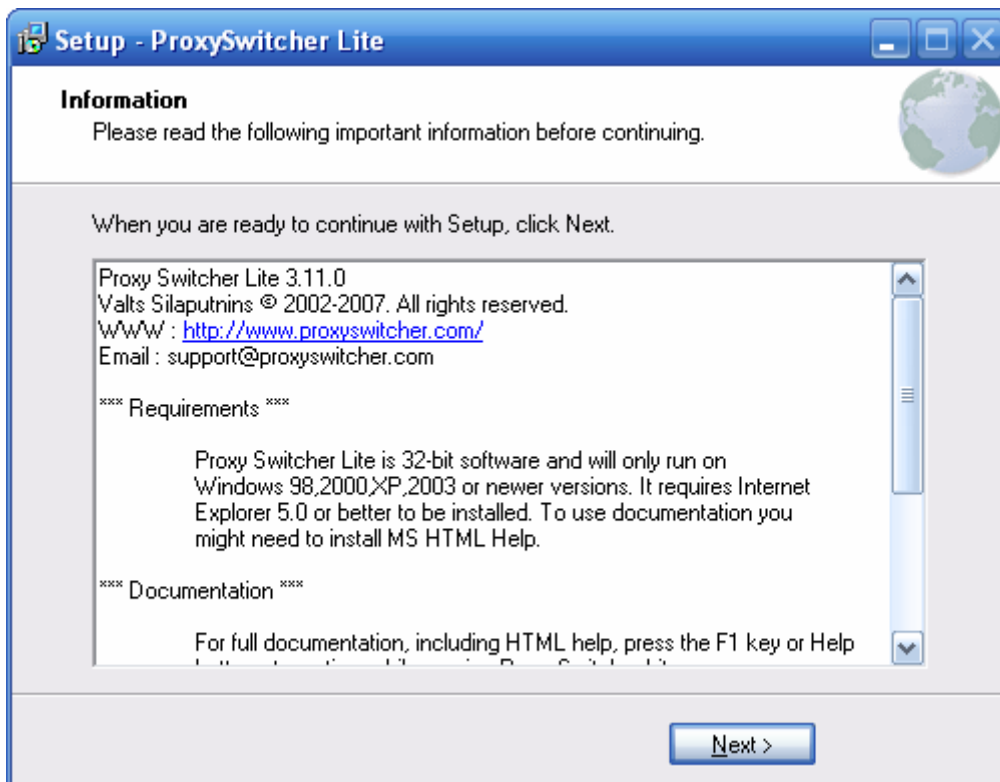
Setup - ProxySwitcher Lite

Information

Please read the following important information before continuing.

When you are ready to continue with Setup, click Next.

Proxy Switcher Lite 3.11.0
Valts Silaputnins © 2002-2007. All rights reserved.
WWW : http://www.proxyswitcher.com/
Email : support@proxyswitcher.com

*** Requirements ***

Proxy Switcher Lite is 32-bit software and will only run on Windows 98,2000,XP,2003 or newer versions. It requires Internet Explorer 5.0 or better to be installed. To use documentation you might need to install MS HTML Help.

*** Documentation ***

For full documentation, including HTML help, press the F1 key or Help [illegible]

Next >